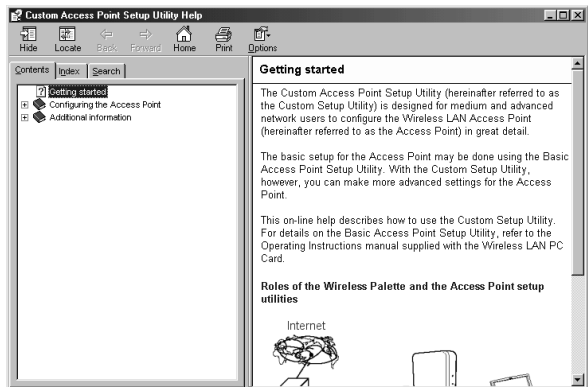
Custom Access Point Setup Utility Help

Hide Locate Back Forward Home Print Options

Contents Index Search

Getting started
Configuring the Access Point
Additional information

Getting started

The Custom Access Point Setup Utility (hereinafter referred to as the Custom Setup Utility) is designed for medium and advanced network users to configure the Wireless LAN Access Point (hereinafter referred to as the Access Point) in great detail.

The basic setup for the Access Point may be done using the Basic Access Point Setup Utility. With the Custom Setup Utility, however, you can make more advanced settings for the Access Point.

This on-line help describes how to use the Custom Setup Utility. For details on the Basic Access Point Setup Utility, refer to the Operating Instructions manual supplied with the Wireless LAN PC Card.

Roles of the Wireless Palette and the Access Point setup utilities

Internet